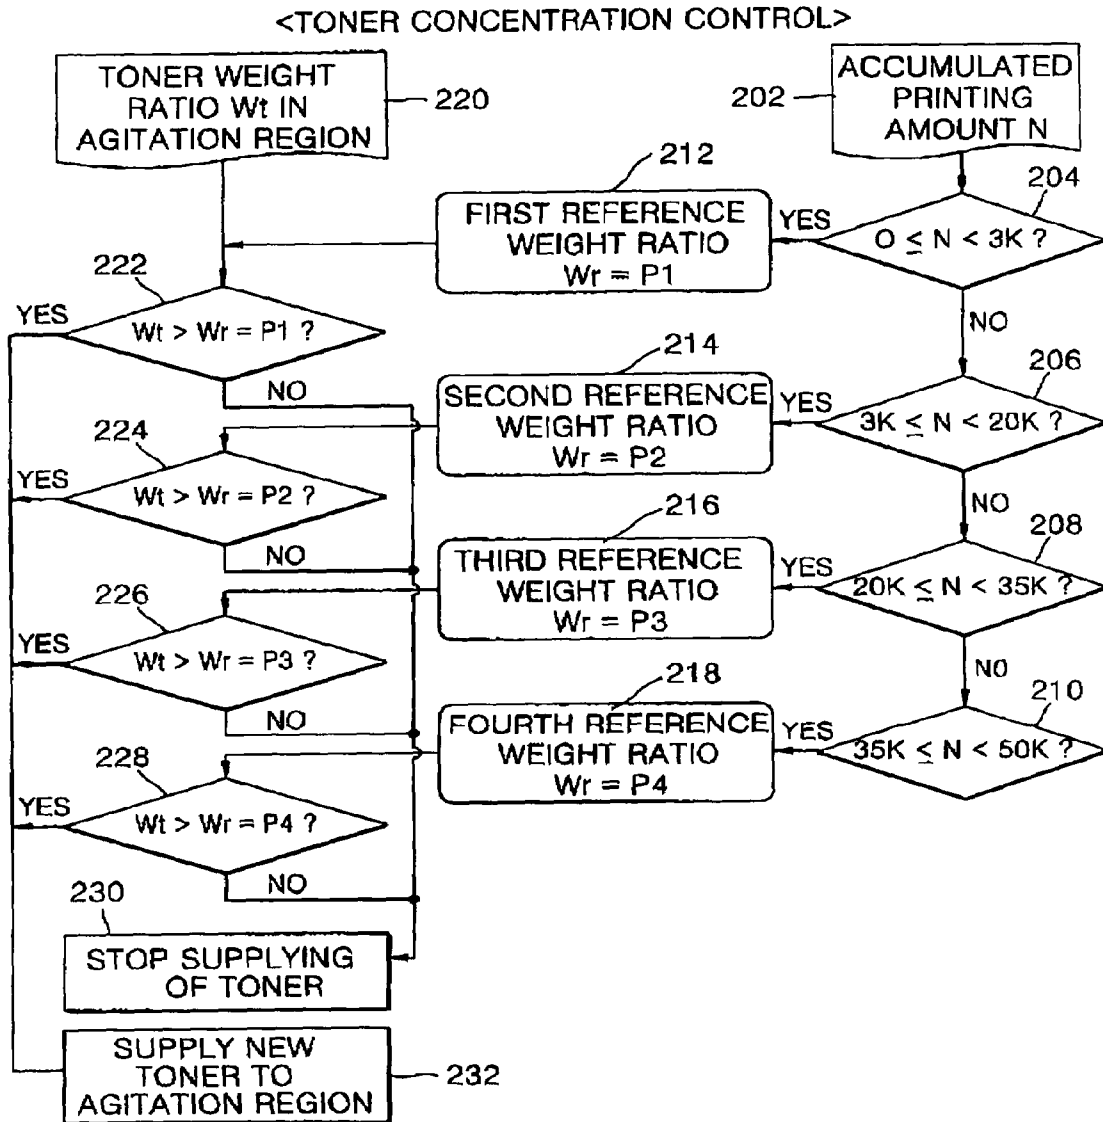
<TONER CONCENTRATION CONTROL>

TONER WEIGHT RATIO Wt IN AGITATION REGION
220

202
ACCUMULATED PRINTING AMOUNT N

212
FIRST REFERENCE WEIGHT RATIO Wr = P1

YES
204
$0 \leq N < 3K$ ?

222
YES
Wt > Wr = P1 ?
NO

NO

214
SECOND REFERENCE WEIGHT RATIO Wr = P2

YES
206
$3K \leq N < 20K$ ?

224
YES
Wt > Wr = P2 ?
NO

NO

216
THIRD REFERENCE WEIGHT RATIO Wr = P3

YES
208
$20K \leq N < 35K$ ?

226
YES
Wt > Wr = P3 ?
NO

NO

218
FOURTH REFERENCE WEIGHT RATIO Wr = P4

YES
210
$35K \leq N < 50K$ ?

228
YES
Wt > Wr = P4 ?
NO

230
STOP SUPPLYING OF TONER

SUPPLY NEW TONER TO AGITATION REGION
232